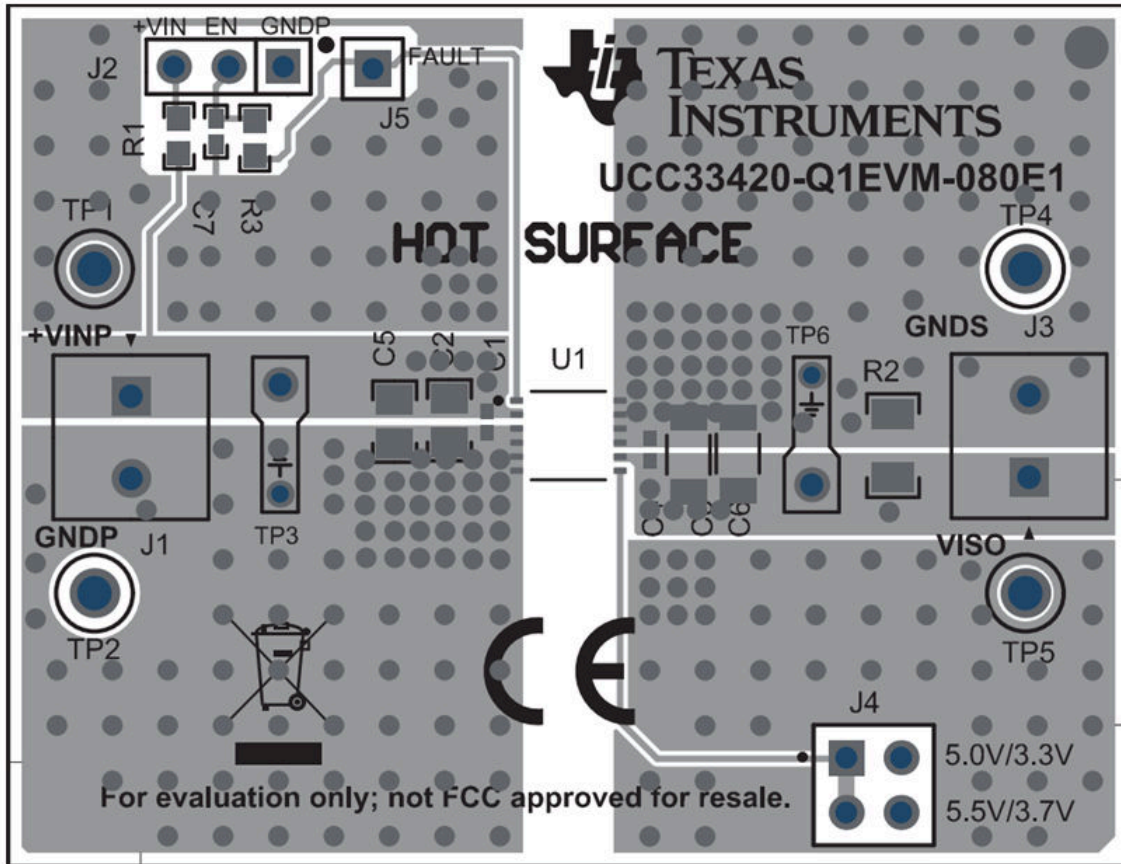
+VIN EN GNDP
J2
FAULT
J5
R1
C7
R3
TEXAS INSTRUMENTS
UCC33420-Q1EVM-080E1
TP1
HOT SURFACE
TP4
+VINP
C5
C2
C1
U1
TP6
GNDS
J3
R2
J1
TP3
GNDP
C4
C3
C6
VISO
TP2
TP5
CE
J4
5.0V/3.3V
5.5V/3.7V
For evaluation only; not FCC approved for resale.